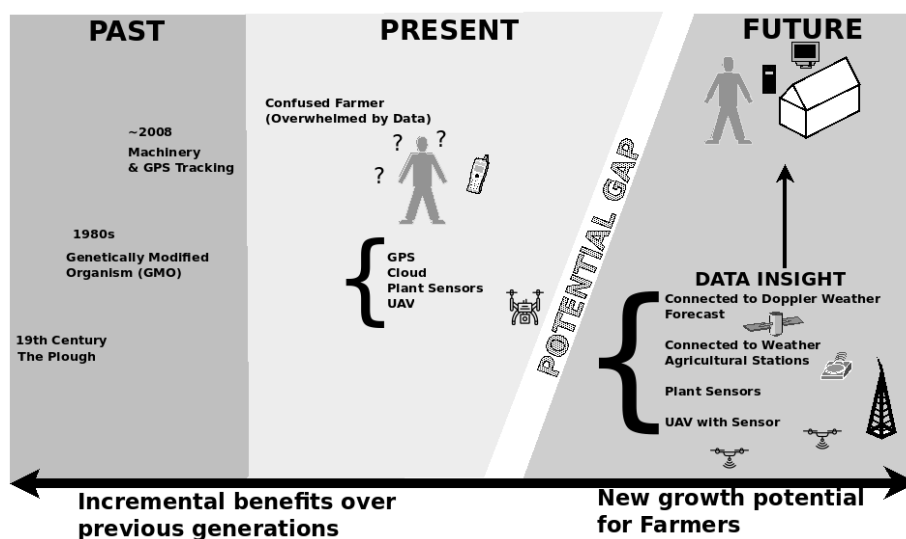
PAST

~2008
Machinery
& GPS Tracking

1980s
Genetically Modified
Organism (GMO)

19th Century
The Plough

PRESENT

Confused Farmer
(Overwhelmed by Data)

? ? ?

GPS
Cloud
Plant Sensors
UAV

POTENTIAL GAP

FUTURE

DATA INSIGHT

Connected to Doppler Weather Forecast

Connected to Weather Agricultural Stations

Plant Sensors

UAV with Sensor

Incremental benefits over previous generations

New growth potential for Farmers